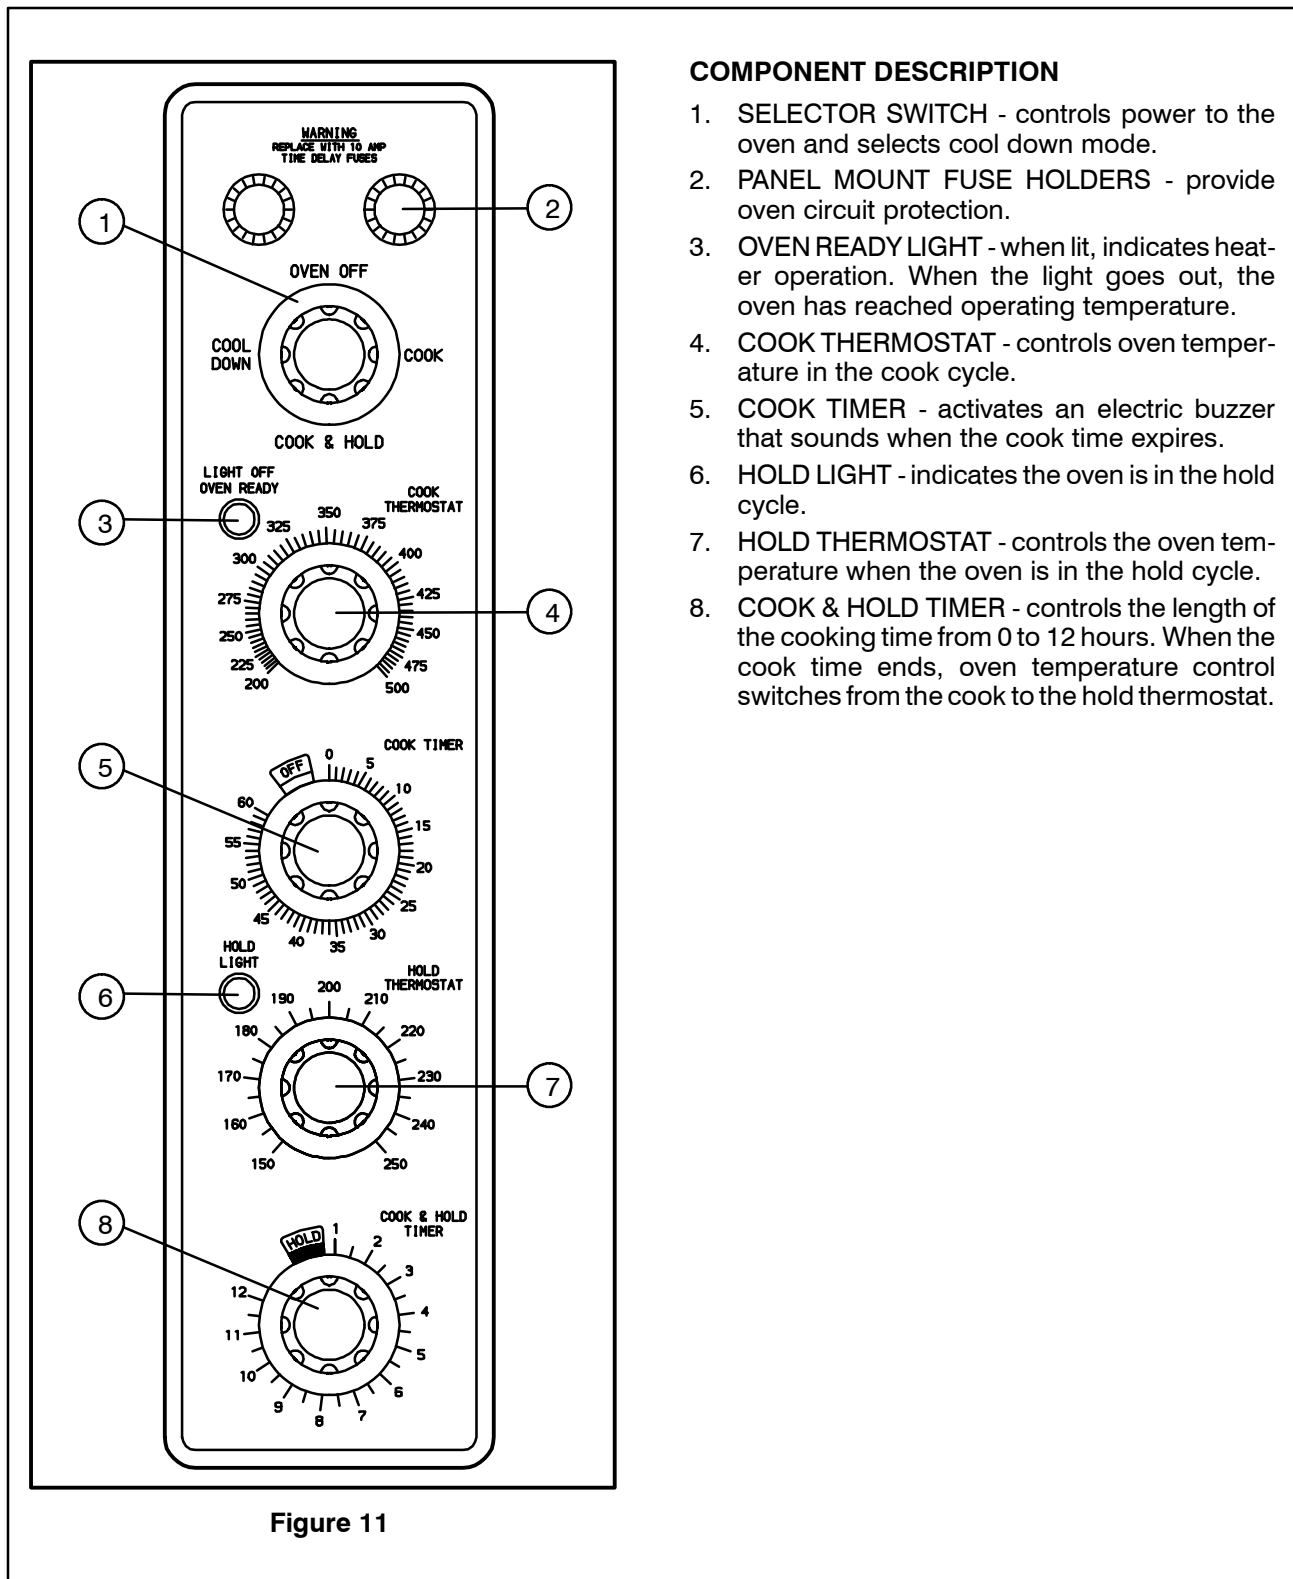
WARNING
REPLACE WITH 10 AMP
TIME DELAY FUSES

1

2

OVEN OFF

COOL DOWN

COOK

COOK & HOLD

LIGHT OFF
OVEN READY

3

COOK
THERMOSTAT

200 225 250 275 300 325 350 375 400 425 450 475 500

4

COOK TIMER

5

OFF 0 5 10 15 20 25 30 35 40 45 50 55 60

HOLD
LIGHT

6

HOLD
THERMOSTAT

150 160 170 180 190 200 210 220 230 240 250

7

COOK & HOLD
TIMER

8

HOLD 1 2 3 4 5 6 7 8 9 10 11 12

Figure 11

COMPONENT DESCRIPTION

1. SELECTOR SWITCH - controls power to the oven and selects cool down mode.

2. PANEL MOUNT FUSE HOLDERS - provide oven circuit protection.

3. OVEN READY LIGHT - when lit, indicates heater operation. When the light goes out, the oven has reached operating temperature.

4. COOK THERMOSTAT - controls oven temperature in the cook cycle.

5. COOK TIMER - activates an electric buzzer that sounds when the cook time expires.

6. HOLD LIGHT - indicates the oven is in the hold cycle.

7. HOLD THERMOSTAT - controls the oven temperature when the oven is in the hold cycle.

8. COOK & HOLD TIMER - controls the length of the cooking time from 0 to 12 hours. When the cook time ends, oven temperature control switches from the cook to the hold thermostat.